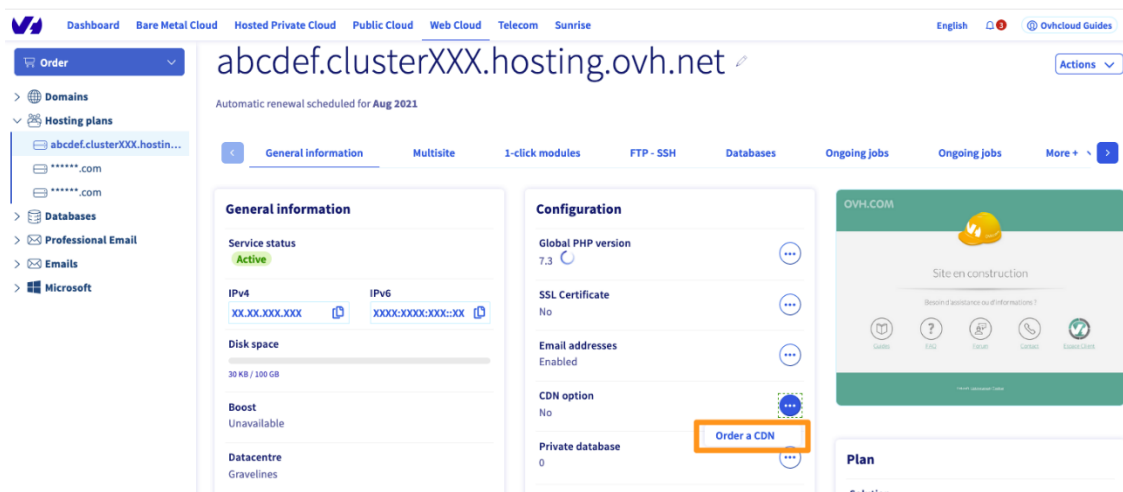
Dashboard Bare Metal Cloud Hosted Private Cloud Public Cloud Web Cloud Telecom Sunrise

English 3 Ovhcloud Guides

Order

Domains
Hosting plans
abcdef.clusterXXX.hostin...
******.com
******.com
Databases
Professional Email
Emails
Microsoft

abcdef.clusterXXX.hosting.ovh.net

Actions

Automatic renewal scheduled for Aug 2021

General information Multisite 1-click modules FTP - SSH Databases Ongoing jobs Ongoing jobs More +

General information

Service status
Active

IPv4
XX.XX.XXX.XXX

IPv6
XXXX:XXXX:XXX::XX

Disk space
30 KB / 100 GB

Boost
Unavailable

Datacentre
Gravelines

Configuration

Global PHP version
7.3

SSL Certificate
No

Email addresses
Enabled

CDN option
No

Order a CDN

Private database
0

OVH.COM

Site en construction

Besoin d'assistance ou d'informations ?

Guides FAQ Forum Contact Espace Client

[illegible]

Plan